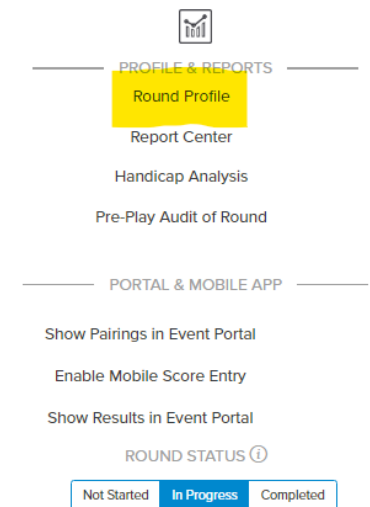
PROFILE & REPORTS

Round Profile

Report Center

Handicap Analysis

Pre-Play Audit of Round

PORTAL & MOBILE APP

Show Pairings in Event Portal

Enable Mobile Score Entry

Show Results in Event Portal

ROUND STATUS ⓘ

Not Started | In Progress | Completed